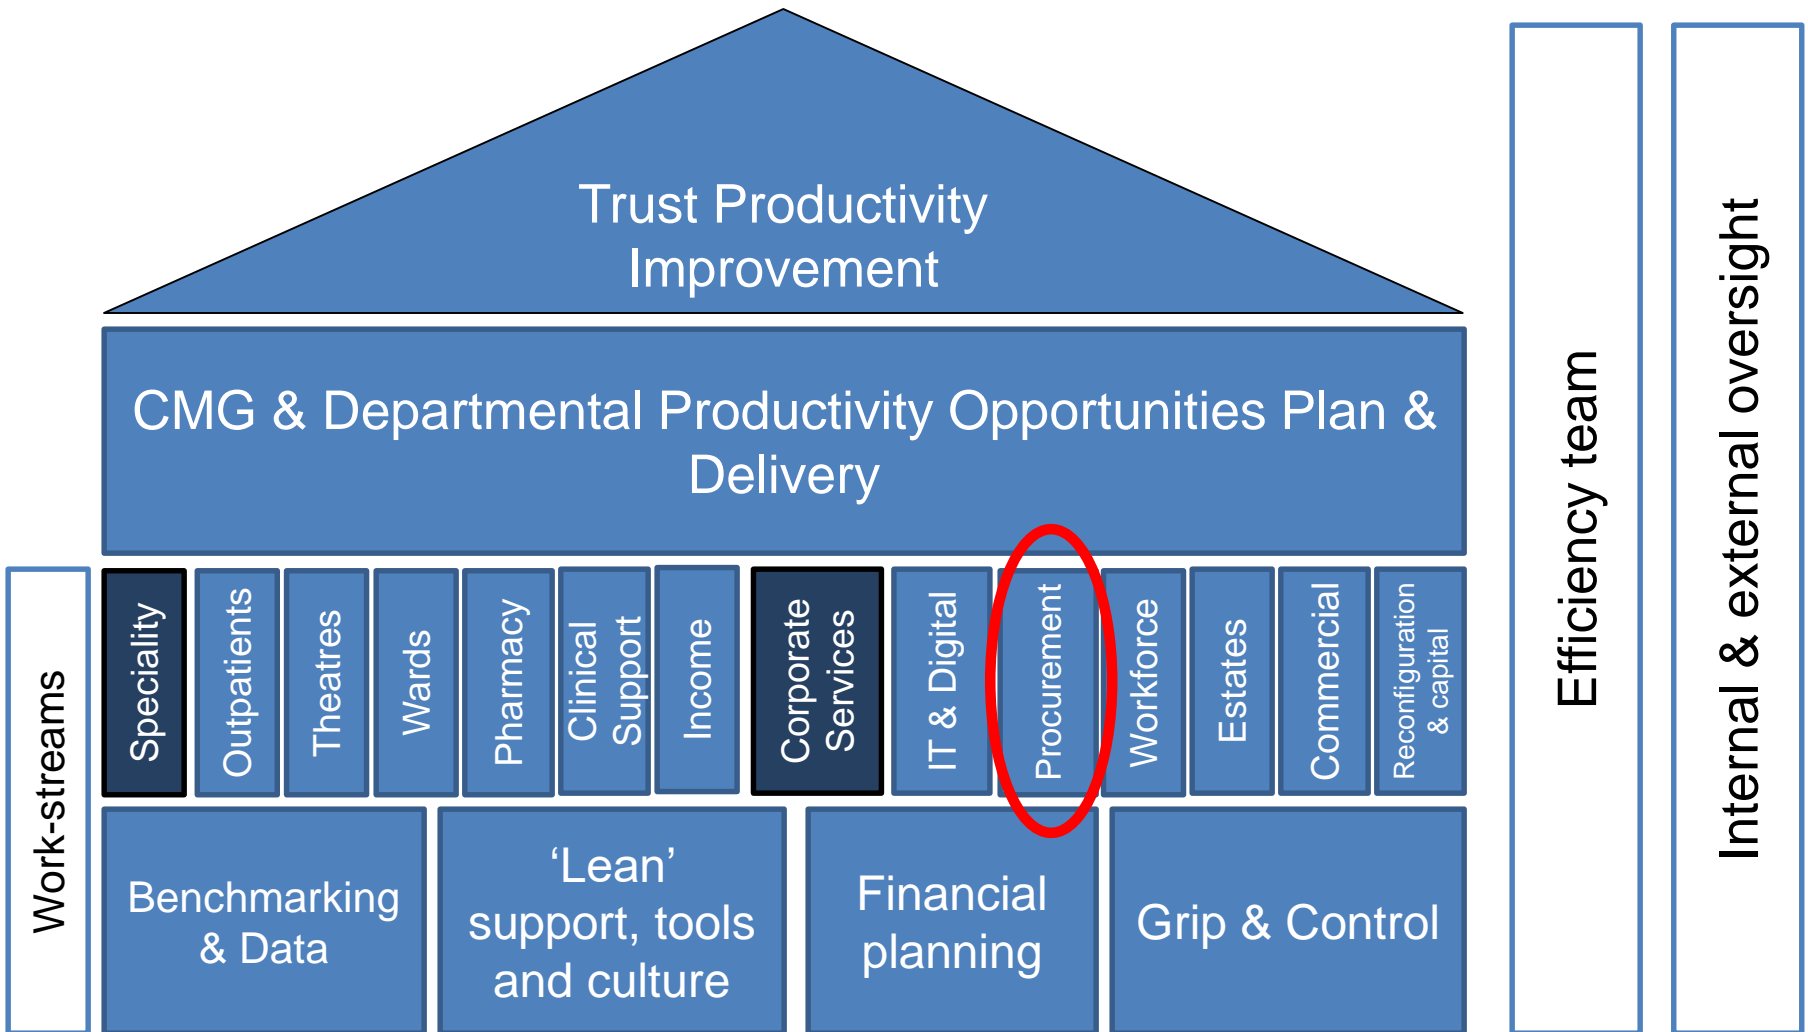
Trust Productivity Improvement

CMG & Departmental Productivity Opportunities Plan & Delivery

Work-streams

Speciality

Outpatients

Theatres

Wards

Pharmacy

Clinical Support

Income

Corporate Services

IT & Digital

Procurement

Workforce

Estates

Commercial

Reconfiguration & capital

Benchmarking & Data

'Lean' support, tools and culture

Financial planning

Grip & Control

Efficiency team

Internal & external oversight